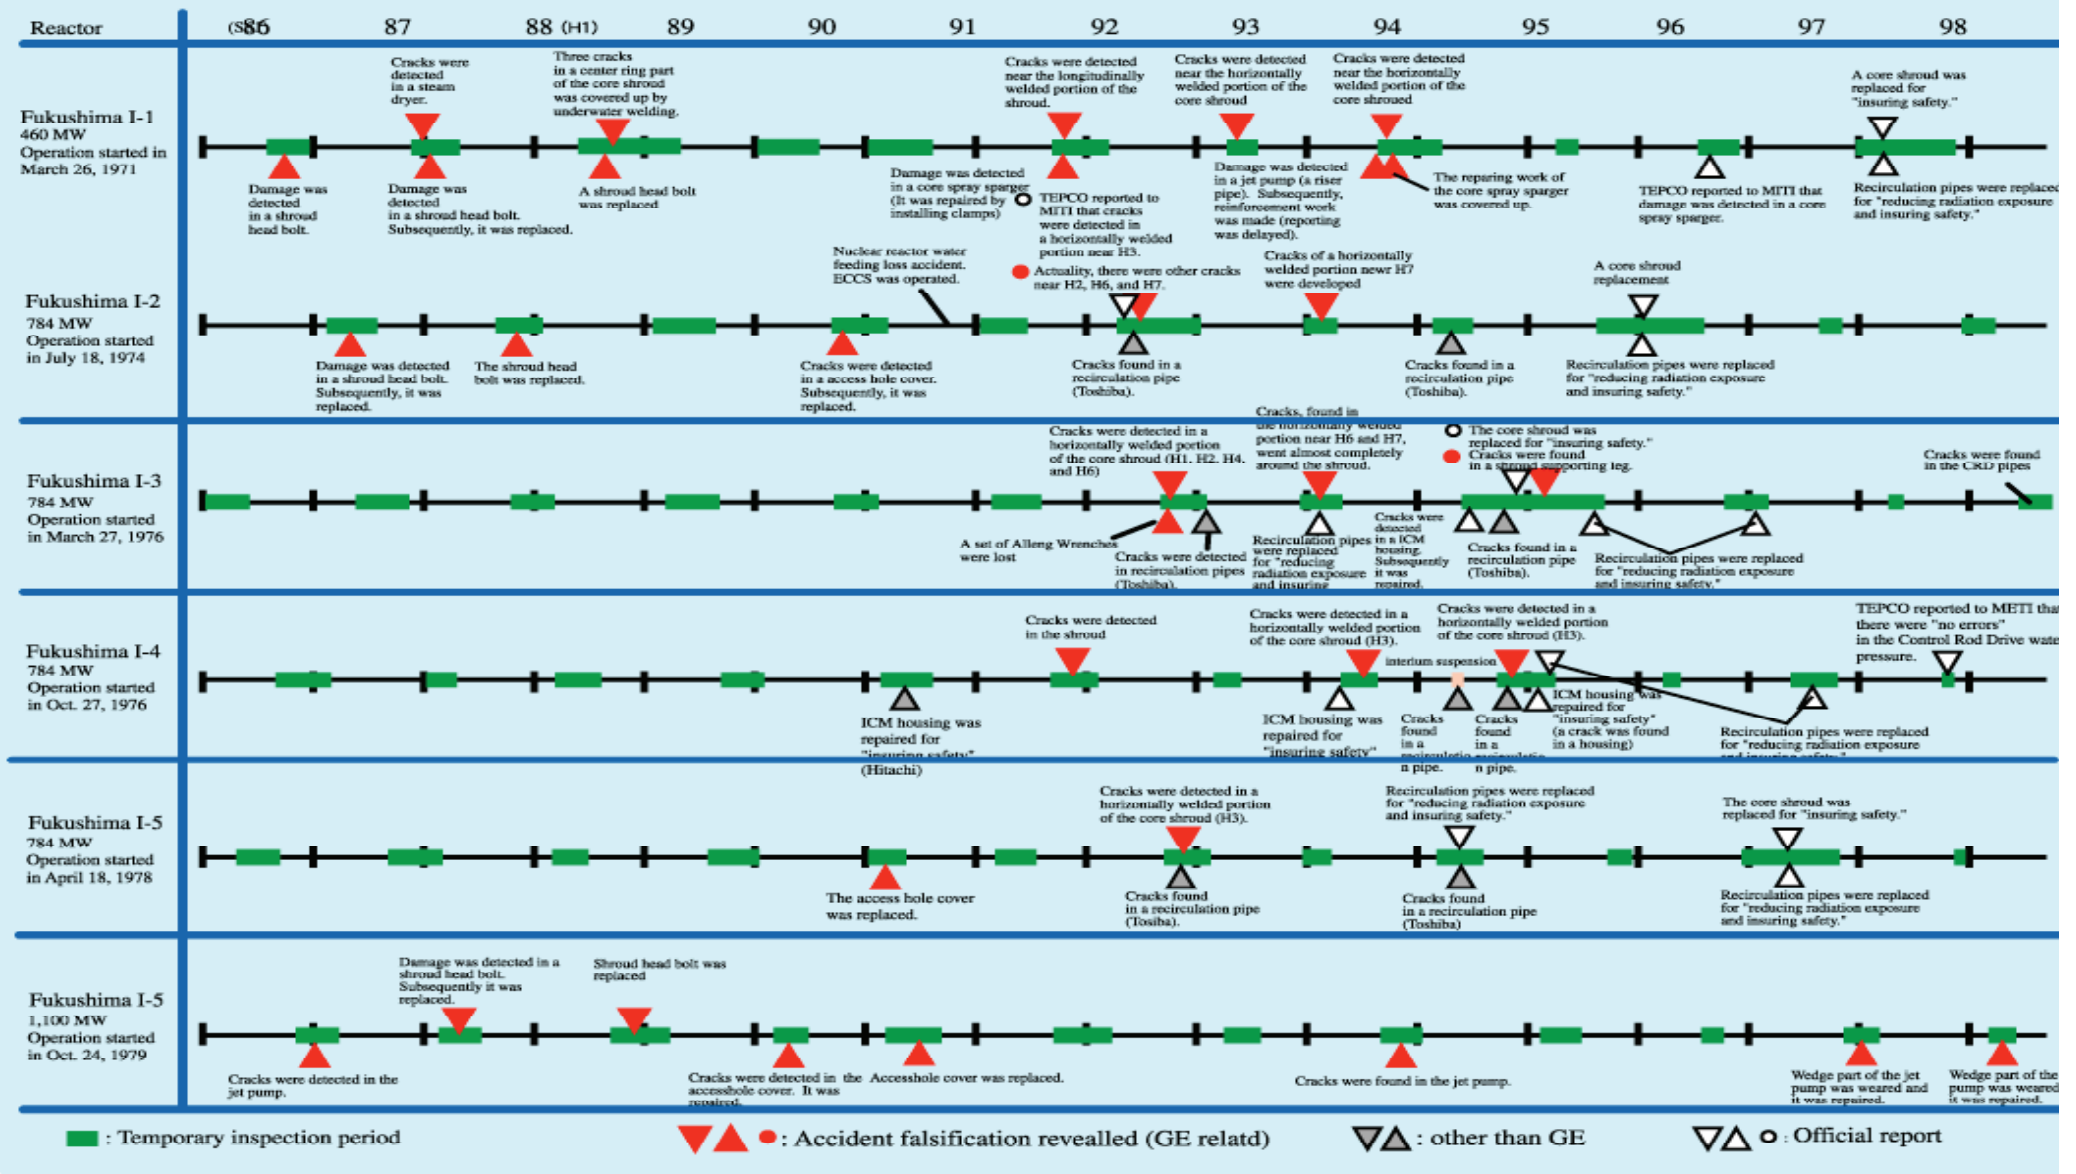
Reactor (S86 87 88 (H1) 89 90 91 92 93 94 95 96 97 98

Fukushima I-1
460 MW
Operation started in March 26, 1971

Cracks were detected in a steam dryer.
Three cracks in a center ring part of the core shroud was covered up by underwater welding.
Cracks were detected near the longitudinally welded portion of the shroud.
Cracks were detected near the horizontally welded portion of the core shroud
Cracks were detected near the horizontally welded portion of the core shroud
A core shroud was replaced for "insuring safety."
Damage was detected in a shroud head bolt.
Damage was detected in a shroud head bolt. Subsequently, it was replaced.
A shroud head bolt was replaced
Damage was detected in a core spray sparger (It was repaired by installing clamps)
TEPCO reported to MITI that cracks were detected in a horizontally welded portion near H3.
Actuality, there were other cracks near H2, H6, and H7.
Damage was detected in a jet pump (a riser pipe). Subsequently, reinforcement work was made (reporting was delayed).
The repairing work of the core spray sparger was covered up.
TEPCO reported to MITI that damage was detected in a core spray sparger.
Recirculation pipes were replaced for "reducing radiation exposure and insuring safety."

Fukushima I-2
784 MW
Operation started in July 18, 1974

Nuclear reactor water feeding loss accident. ECCS was operated.
Cracks of a horizontally welded portion newr H7 were developed
A core shroud replacement
Damage was detected in a shroud head bolt. Subsequently, it was replaced.
The shroud head bolt was replaced.
Cracks were detected in a access hole cover. Subsequently, it was replaced.
Cracks found in a recirculation pipe (Toshiba).
Cracks found in a recirculation pipe (Toshiba).
Recirculation pipes were replaced for "reducing radiation exposure and insuring safety."

Fukushima I-3
784 MW
Operation started in March 27, 1976

Cracks were detected in a horizontally welded portion of the core shroud (H1. H2. H4. and H6)
Cracks, found in the horizontally welded portion near H6 and H7, went almost completely around the shroud.
The core shroud was replaced for "insuring safety."
Cracks were found in a shroud supporting leg.
Cracks were found in the CRD pipes
A set of Alleng Wrenches were lost
Cracks were detected in recirculation pipes (Toshiba).
Recirculation pipes were replaced for "reducing radiation exposure and insuring
Cracks were detected in a ICM housing. Subsequently it was repaired.
Cracks found in a recirculation pipe (Toshiba).
Recirculation pipes were replaced for "reducing radiation exposure and insuring safety."

Fukushima I-4
784 MW
Operation started in Oct. 27, 1976

Cracks were detected in the shroud
Cracks were detected in a horizontally welded portion of the core shroud (H3).
Cracks were detected in a horizontally welded portion of the core shroud (H3).
TEPCO reported to METI that there were "no errors" in the Control Rod Drive water pressure.
interium suspension
ICM housing was repaired for "insuring safety" (Hitachi)
ICM housing was repaired for "insuring safety"
Cracks found in a recirculation pipe.
Cracks found in a recirculation pipe.
ICM housing was repaired for "insuring safety" (a crack was found in a housing)
Recirculation pipes were replaced for "reducing radiation exposure and insuring safety."

Fukushima I-5
784 MW
Operation started in April 18, 1978

Cracks were detected in a horizontally welded portion of the core shroud (H3).
Recirculation pipes were replaced for "reducing radiation exposure and insuring safety."
The core shroud was replaced for "insuring safety."
The access hole cover was replaced.
Cracks found in a recirculation pipe (Tosiba).
Cracks found in a recirculation pipe (Toshiba)
Recirculation pipes were replaced for "reducing radiation exposure and insuring safety."

Fukushima I-5
1,100 MW
Operation started in Oct. 24, 1979

Damage was detected in a shroud head bolt. Subsequently it was replaced.
Shroud head bolt was replaced
Cracks were detected in the jet pump.
Cracks were detected in the accesshole cover. It was repaired.
Accesshole cover was replaced.
Cracks were found in the jet pump.
Wedge part of the jet pump was weared and it was repaired.
Wedge part of the jet pump was weared and it was repaired.

: Temporary inspection period
: Accident falsification revealled (GE relatd)
: other than GE
: Official report